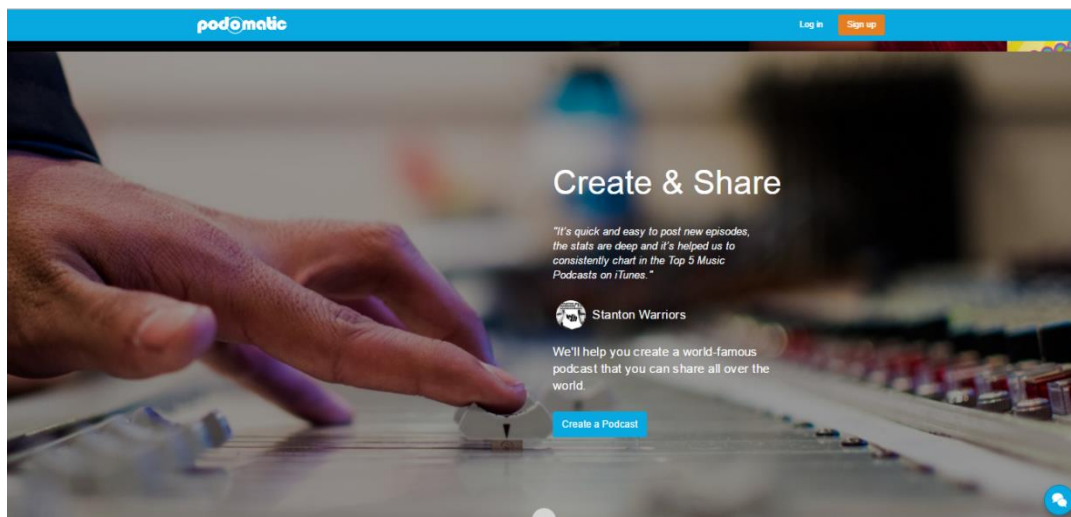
podomatic

Log in

Sign up

Create & Share

"It's quick and easy to post new episodes, the stats are deep and it's helped us to consistently chart in the Top 5 Music Podcasts on iTunes."

Stanton Warriors

We'll help you create a world-famous podcast that you can share all over the world.

Create a Podcast